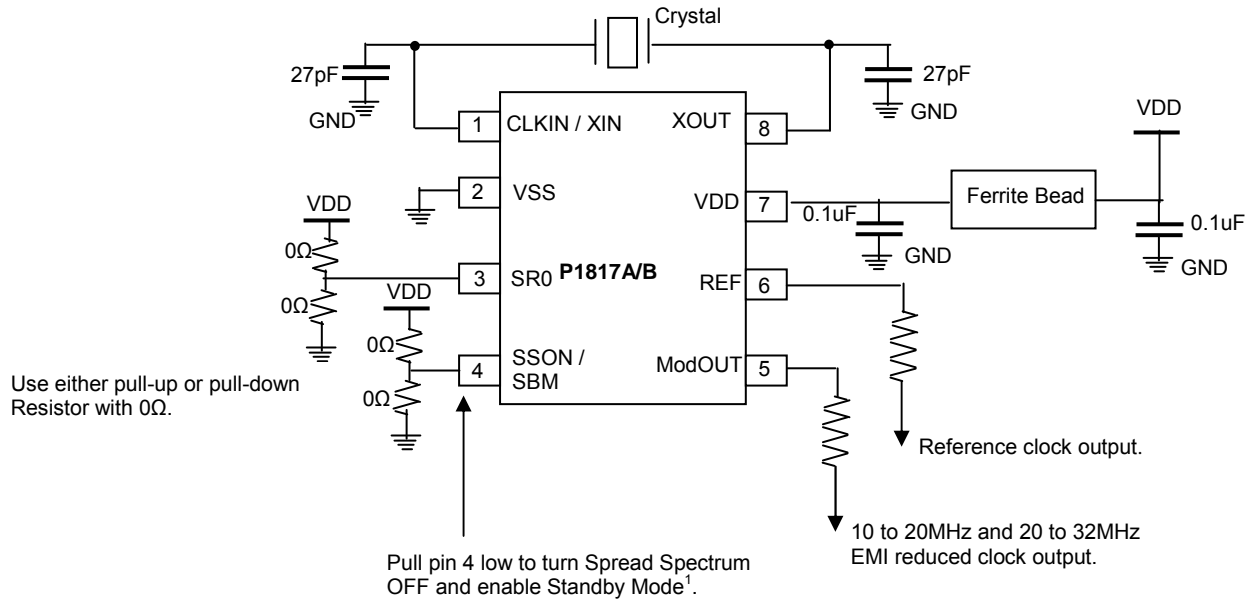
Crystal

27pF
GND
27pF
GND

1 CLKIN / XIN
XOUT 8
2 VSS
VDD 7
VDD
Ferrite Bead
0.1uF
0.1uF
GND
GND
VDD
0Ω
0Ω
3 SR0
P1817A/B
REF 6
VDD
0Ω
0Ω
4 SSON / SBM
ModOUT 5

Use either pull-up or pull-down Resistor with 0Ω.

Reference clock output.

10 to 20MHz and 20 to 32MHz EMI reduced clock output.

Pull pin 4 low to turn Spread Spectrum OFF and enable Standby Mode$^1$.